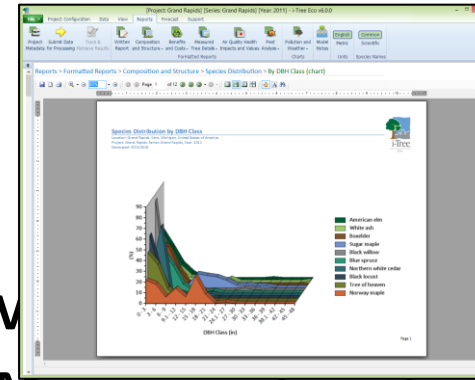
[Project Grand Rapids] [Series: Grand Rapids] [Year: 2011] - i-Tree Eco v6.0.0

File Project Configuration Data View Reports Forecast Support

Project Metadata Submit Data for Processing Track & Retrieve Results Written Report Composition and Structure Benefits and Costs Measured Tree Details Air Quality Health Impacts and Values Pest Analysis Pollution and Weather Model Notes English Metric Common Scientific

Formatted Reports Charts Units Species Names

Reports > Formatted Reports > Composition and Structure > Species Distribution > By DBH Class (chart)

Page 1 of 12

Species Distribution by DBH Class

Location: Grand Rapids, Kent, Michigan, United States of America
Project: Grand Rapids, Series: Grand Rapids, Year: 2011
Generated: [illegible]

i-Tree Eco

(%)

DBH Class (in)

American elm
White ash
Boxelder
Sugar maple
Black willow
Blue spruce
Northern white cedar
Black locust
Tree of heaven
Norway maple

Page 1